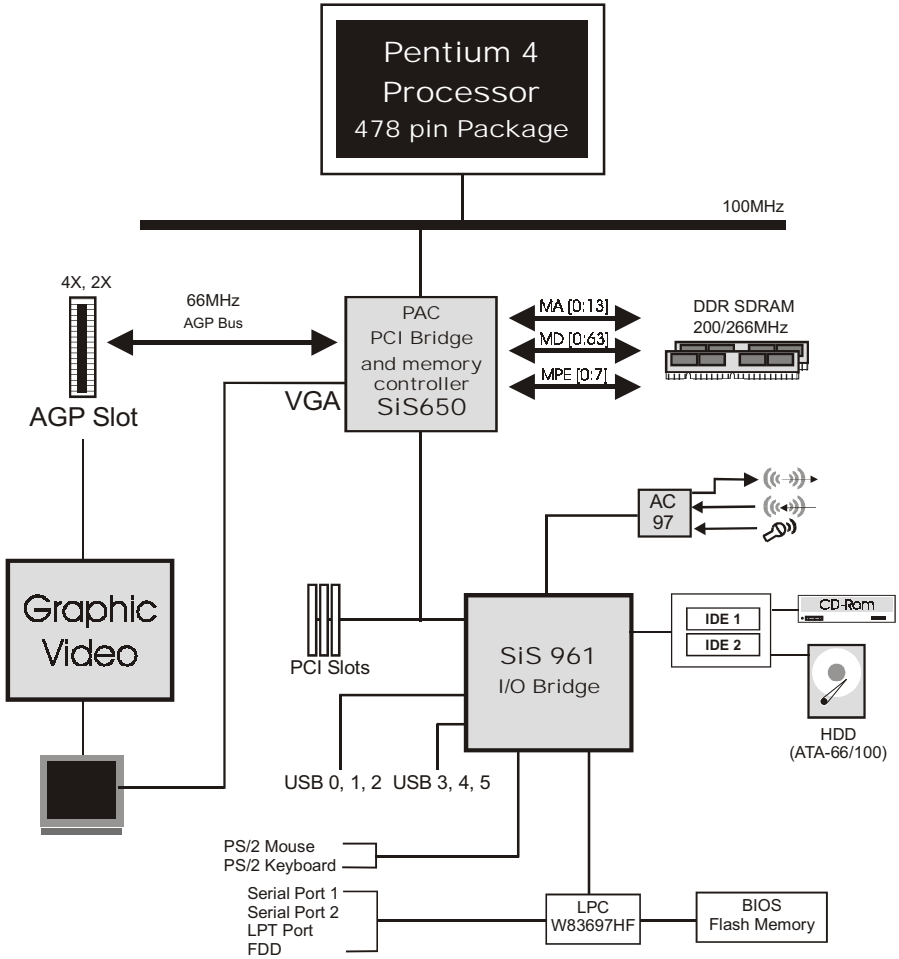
Pentium 4
Processor
478 pin Package

100MHz

4X, 2X

66MHz
AGP Bus

PAC
PCI Bridge
and memory
controller
SiS650

MA [0:13]
MD [0:63]
MPE [0:7]

DDR SDRAM
200/266MHz

VGA

AGP Slot

AC
97

Graphic
Video

PCI Slots

SiS 961
I/O Bridge

IDE 1
IDE 2

CD-Rom

HDD
(ATA-66/100)

USB 0, 1, 2

USB 3, 4, 5

PS/2 Mouse
PS/2 Keyboard

Serial Port 1
Serial Port 2
LPT Port
FDD

LPC
W83697HF

BIOS
Flash Memory